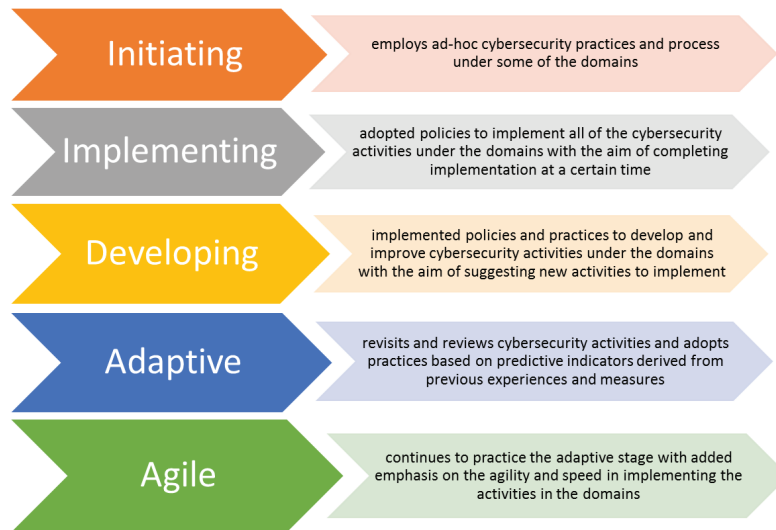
Initiating

employs ad-hoc cybersecurity practices and process under some of the domains

Implementing

adopted policies to implement all of the cybersecurity activities under the domains with the aim of completing implementation at a certain time

Developing

implemented policies and practices to develop and improve cybersecurity activities under the domains with the aim of suggesting new activities to implement

Adaptive

revisits and reviews cybersecurity activities and adopts practices based on predictive indicators derived from previous experiences and measures

Agile

continues to practice the adaptive stage with added emphasis on the agility and speed in implementing the activities in the domains